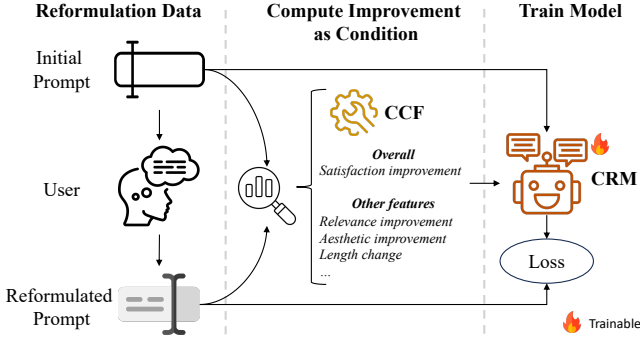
Reformulation Data

Compute Improvement as Condition

Train Model

Initial Prompt

User

Reformulated Prompt

CCF

Overall
Satisfaction improvement

Other features
Relevance improvement
Aesthetic improvement
Length change
...

CRM

Loss

Trainable